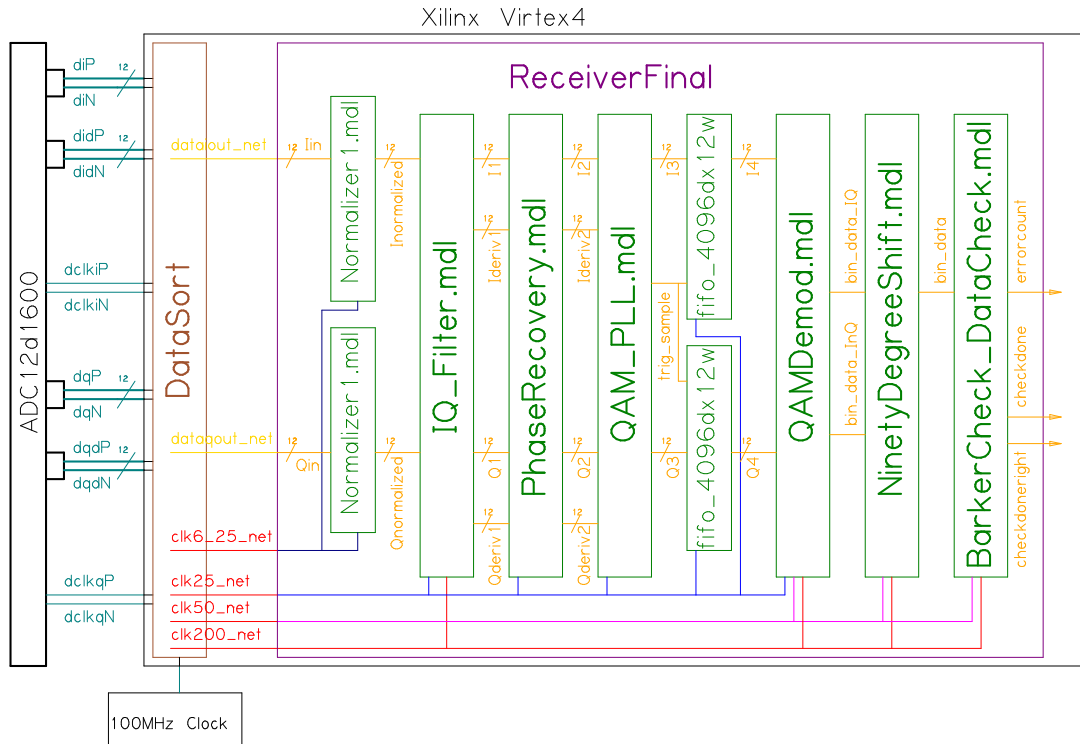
Xilinx Virtex4

ADC12d1600

diP
12
diN
didP
12
didN
dclkiP
dclkiN
dqP
12
dqN
dqdP
12
dqdN
dclkqP
dclkqN

DataSort

dataout_net
dataqout_net
clk6_25_net
clk25_net
clk50_net
clk200_net

100MHz Clock

ReceiverFinal

12
Iin
Normalizer1.mdl
12
Inormalized
12
Qin
Normalizer1.mdl
12
Qnormalized

IQ_Filter.mdl
12
I1
12
Ideriv1
12
Q1
12
Qderiv1

PhaseRecovery.mdl
12
I2
12
Ideriv2
12
Q2
12
Qderiv2

QAM_PLL.mdl
12
I3
12
Q3
trig_sample

fifo_4096dx12w
12
I4
fifo_4096dx12w
12
Q4

QAMDemod.mdl
bin_data_IQ
bin_data_InQ

NinetyDegreeShift.mdl
bin_data

BarkerCheck_DataCheck.mdl
errorcount
checkdone
checkdoneright